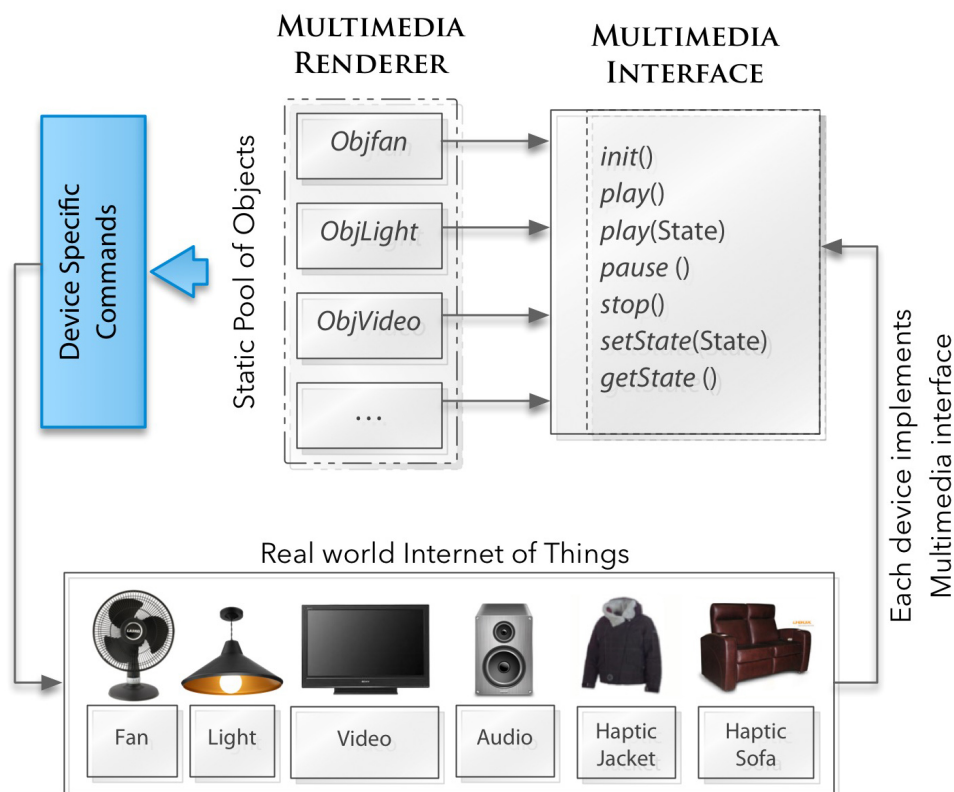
Multimedia Renderer

Multimedia Interface

Device Specific Commands

Static Pool of Objects

Objfan

ObjLight

ObjVideo

...

init()
play()
play(State)
pause ()
stop()
setState(State)
getState ()

Each device implements Multimedia interface

Real world Internet of Things

Fan

Light

Video

Audio

Haptic Jacket

Haptic Sofa